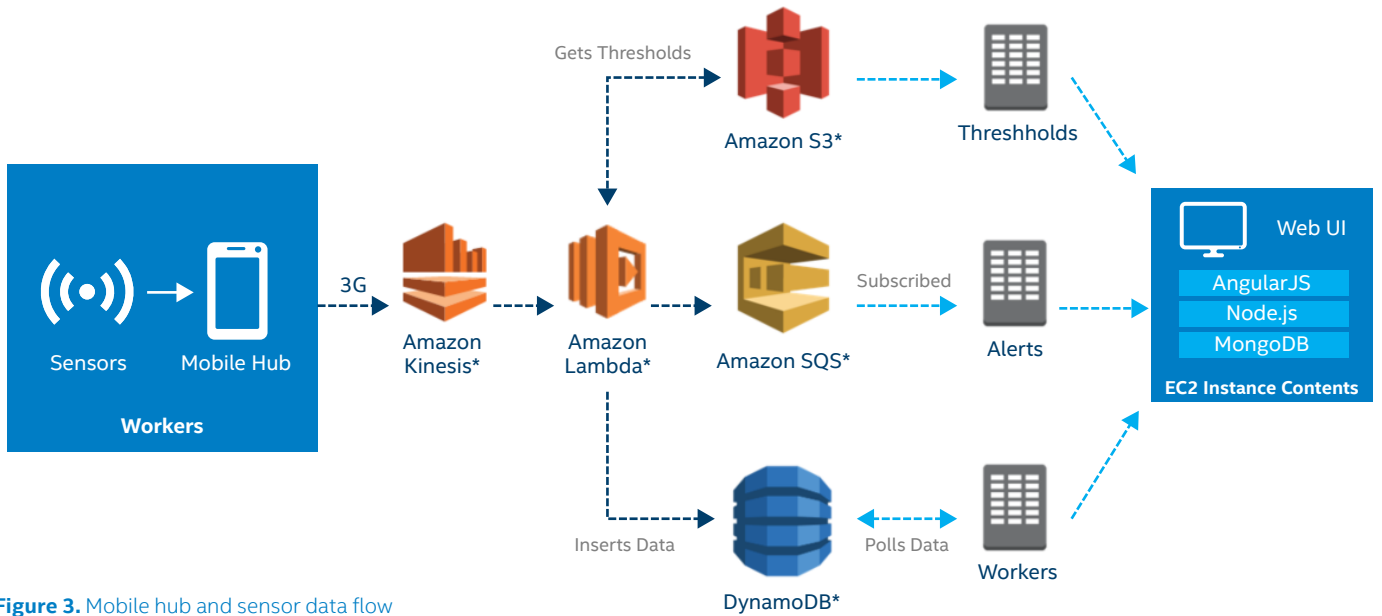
Gets Thresholds

Amazon S3*

Threshholds

Sensors

Mobile Hub

Workers

3G

Amazon Kinesis*

Amazon Lambda*

Amazon SQS*

Subscribed

Alerts

Web UI

AngularJS

Node.js

MongoDB

EC2 Instance Contents

Inserts Data

DynamoDB*

Polls Data

Workers

Figure 3. Mobile hub and sensor data flow